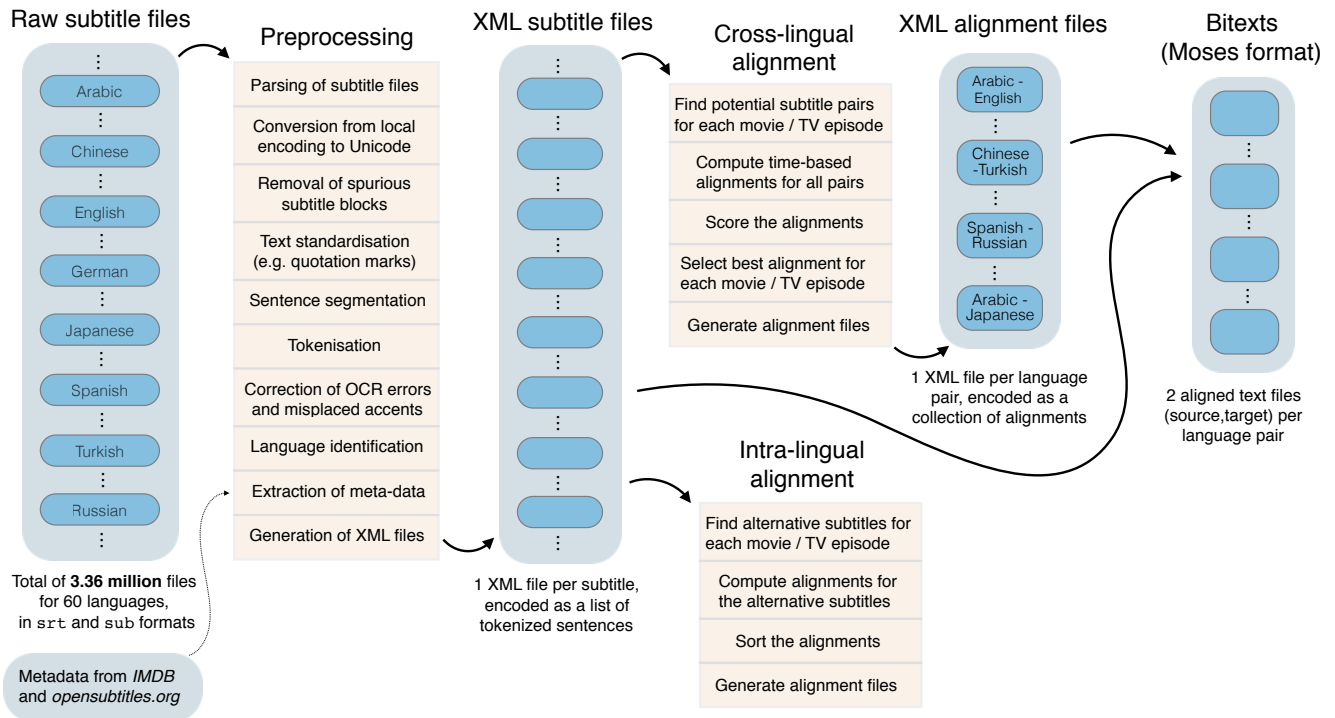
Raw subtitle files

⋮
Arabic
⋮
Chinese
⋮
English
⋮
German
⋮
Japanese
⋮
Spanish
⋮
Turkish
⋮
Russian
⋮

Total of **3.36 million** files for 60 languages, in srt and sub formats

Metadata from *IMDB* and *opensubtitles.org*

Preprocessing

Parsing of subtitle files

Conversion from local encoding to Unicode

Removal of spurious subtitle blocks

Text standardisation (e.g. quotation marks)

Sentence segmentation

Tokenisation

Correction of OCR errors and misplaced accents

Language identification

Extraction of meta-data

Generation of XML files

XML subtitle files

1 XML file per subtitle, encoded as a list of tokenized sentences

Cross-lingual alignment

Find potential subtitle pairs for each movie / TV episode

Compute time-based alignments for all pairs

Score the alignments

Select best alignment for each movie / TV episode

Generate alignment files

XML alignment files

Arabic - English
⋮
Chinese -Turkish
⋮
Spanish - Russian
⋮
Arabic - Japanese

1 XML file per language pair, encoded as a collection of alignments

Bitexts (Moses format)

2 aligned text files (source,target) per language pair

Intra-lingual alignment

Find alternative subtitles for each movie / TV episode

Compute alignments for the alternative subtitles

Sort the alignments

Generate alignment files